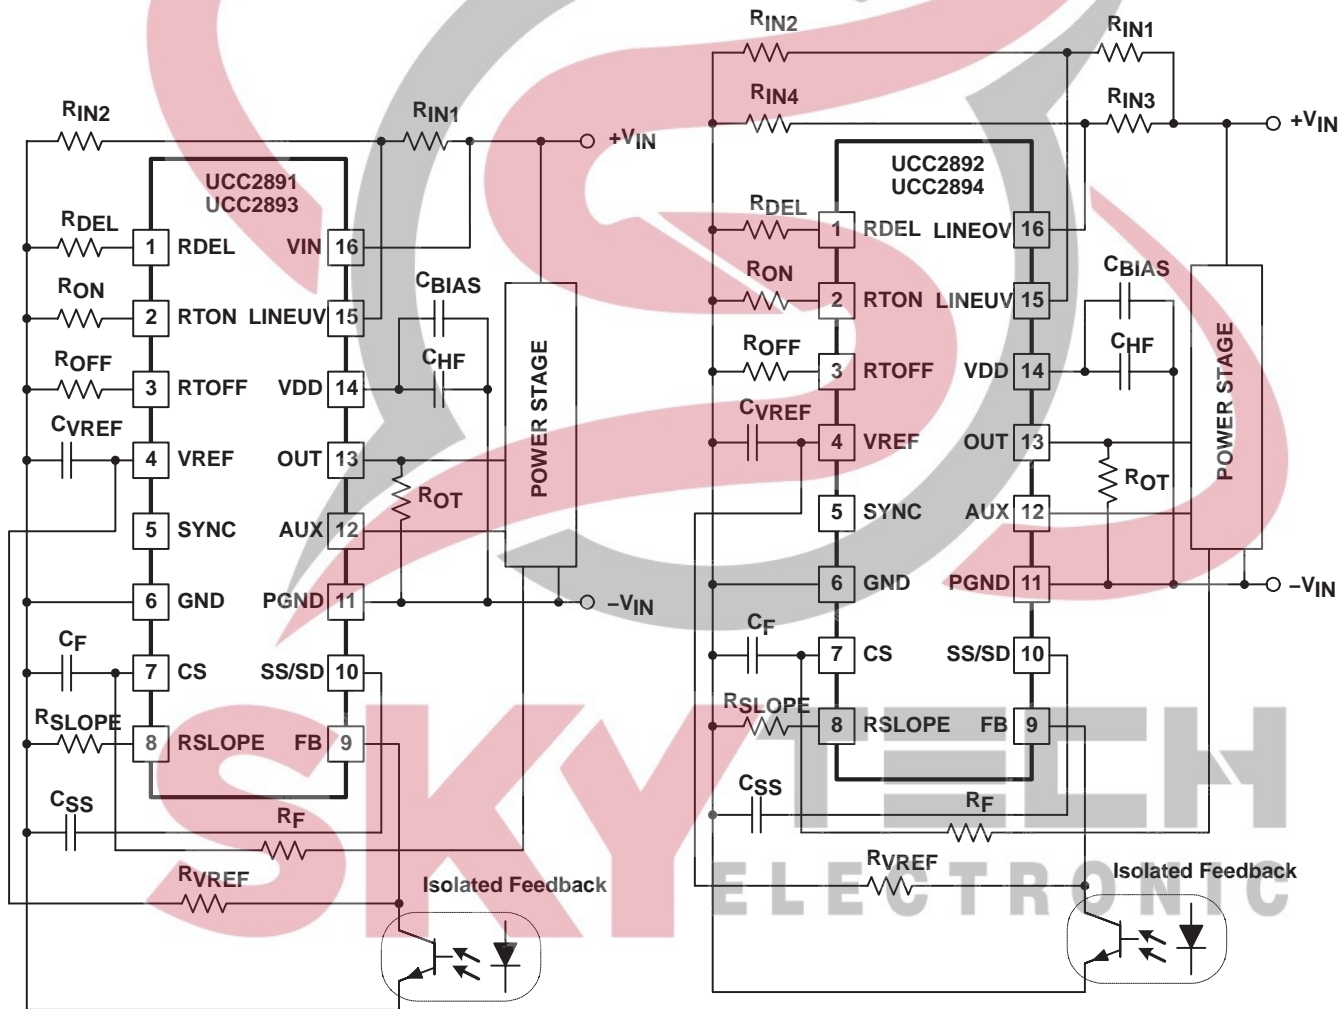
$R_{IN2}$ $R_{IN1}$ $+V_{IN}$

UCC2891
UCC2893

$R_{DEL}$ 1 RDEL VIN 16
$R_{ON}$ 2 RTON LINEUV 15
$C_{BIAS}$
$R_{OFF}$ 3 RTOFF VDD 14
$C_{HF}$
$C_{VREF}$ 4 VREF OUT 13
$R_{OT}$
5 SYNC AUX 12
POWER STAGE
6 GND PGND 11 $-V_{IN}$
$C_F$ 7 CS SS/SD 10
$R_{SLOPE}$ 8 RSLOPE FB 9
$C_{SS}$
$R_F$
$R_{VREF}$
Isolated Feedback

$R_{IN2}$ $R_{IN1}$
$R_{IN4}$ $R_{IN3}$ $+V_{IN}$

UCC2892
UCC2894

$R_{DEL}$ 1 RDEL LINEOV 16
$R_{ON}$ 2 RTON LINEUV 15
$C_{BIAS}$
$R_{OFF}$ 3 RTOFF VDD 14
$C_{HF}$
$C_{VREF}$ 4 VREF OUT 13
$R_{OT}$
5 SYNC AUX 12
POWER STAGE
6 GND PGND 11 $-V_{IN}$
$C_F$ 7 CS SS/SD 10
$R_{SLOPE}$ 8 RSLOPE FB 9
$C_{SS}$
$R_F$
$R_{VREF}$
Isolated Feedback

SKYTECH
ELECTRONIC